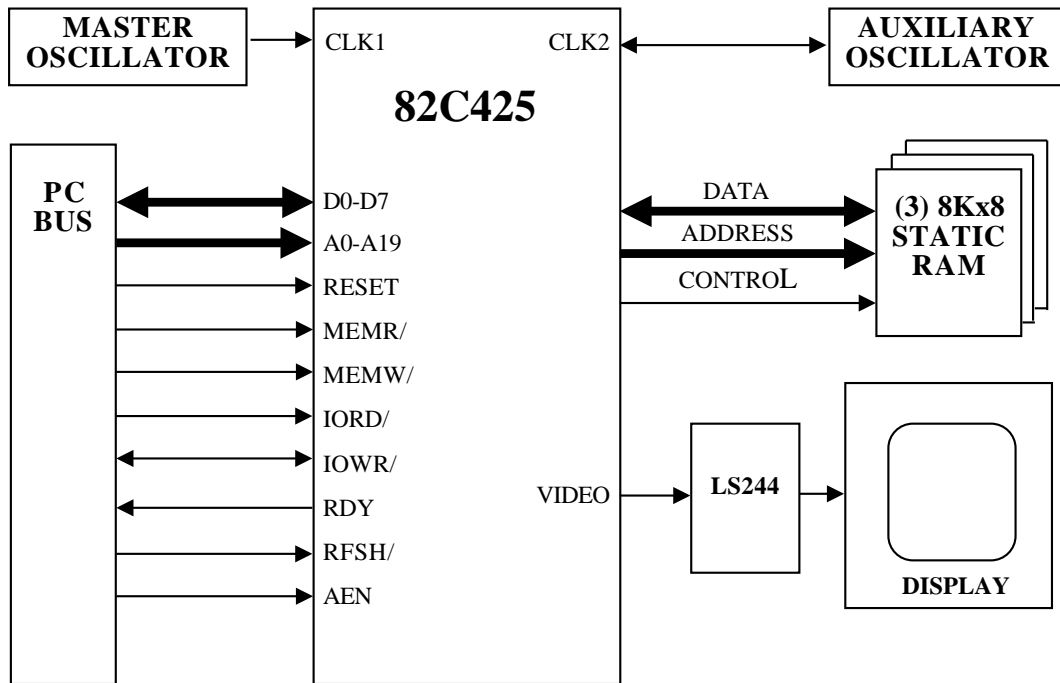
MASTER OSCILLATOR

CLK1

CLK2

AUXILIARY OSCILLATOR

82C425

PC BUS

D0-D7

A0-A19

RESET

MEMR/

MEMW/

IORD/

IOWR/

RDY

RFSH/

AEN

DATA

ADDRESS

CONTROL

(3) 8Kx8 STATIC RAM

VIDEO

LS244

DISPLAY